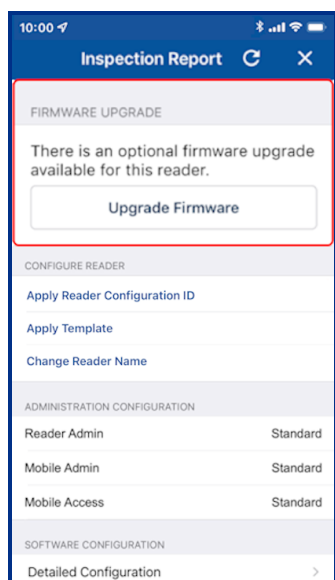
10:00

Inspection Report

FIRMWARE UPGRADE

There is an optional firmware upgrade available for this reader.

Upgrade Firmware

CONFIGURE READER

Apply Reader Configuration ID

Apply Template

Change Reader Name

ADMINISTRATION CONFIGURATION

| | |
|---|---|
| Reader Admin | Standard |
| Mobile Admin | Standard |
| Mobile Access | Standard |

SOFTWARE CONFIGURATION

Detailed Configuration